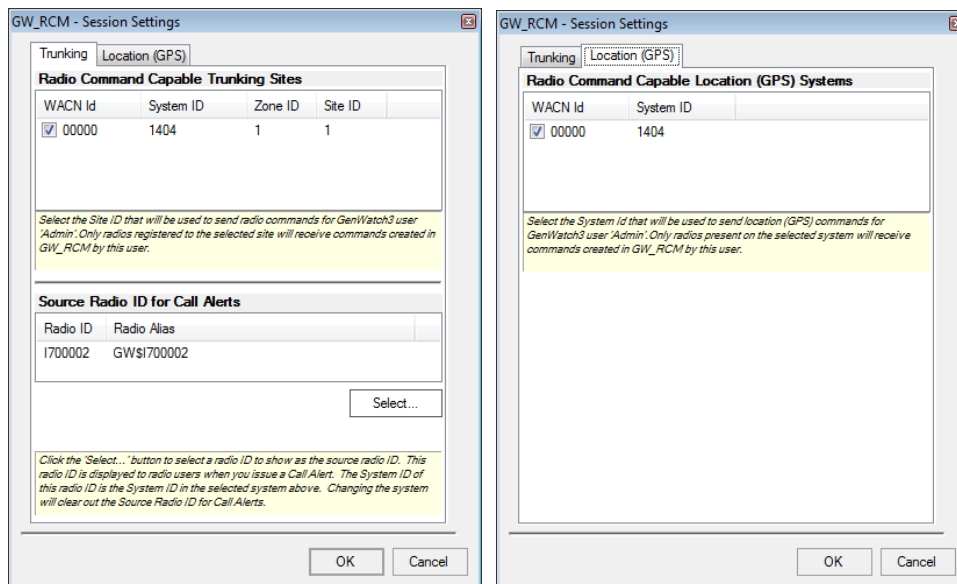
GW_RCM - Session Settings

Trunking | Location (GPS)

Radio Command Capable Trunking Sites

| WACN Id | System ID | Zone ID | Site ID |
|---|---|---|---|
| 00000 | 1404 | 1 | 1 |

Select the Site ID that will be used to send radio commands for GenWatch3 user 'Admin'. Only radios registered to the selected site will receive commands created in GW_RCM by this user.

Source Radio ID for Call Alerts

| Radio ID | Radio Alias |
|---|---|
| I700002 | GW$I700002 |

Select...

Click the 'Select...' button to select a radio ID to show as the source radio ID. This radio ID is displayed to radio users when you issue a Call Alert. The System ID of this radio ID is the System ID in the selected system above. Changing the system will clear out the Source Radio ID for Call Alerts.

OK Cancel

GW_RCM - Session Settings

Trunking | Location (GPS)

Radio Command Capable Location (GPS) Systems

| WACN Id | System ID |
|---|---|
| 00000 | 1404 |

Select the System Id that will be used to send location (GPS) commands for GenWatch3 user 'Admin'. Only radios present on the selected system will receive commands created in GW_RCM by this user.

OK Cancel